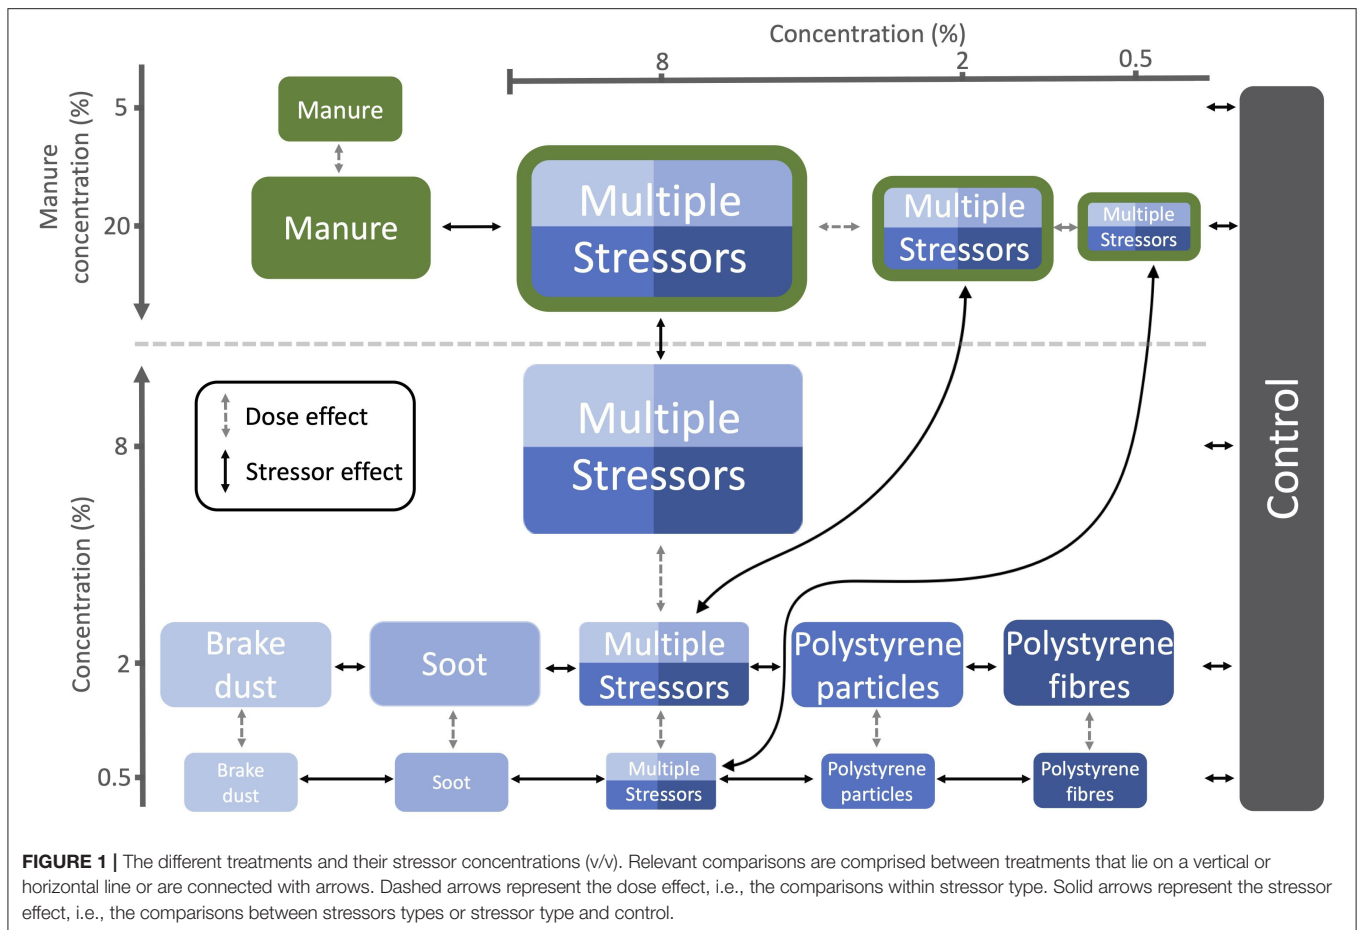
Concentration (%)
8
2
0.5

Manure concentration (%)
5
20

Manure

Manure

Multiple Stressors

Multiple Stressors

Multiple Stressors

Control

Dose effect
Stressor effect

Multiple Stressors

Concentration (%)
8
2
0.5

Brake dust

Soot

Multiple Stressors

Polystyrene particles

Polystyrene fibres

Brake dust

Soot

Multiple Stressors

Polystyrene particles

Polystyrene fibres

**FIGURE 1 |** The different treatments and their stressor concentrations (v/v). Relevant comparisons are comprised between treatments that lie on a vertical or horizontal line or are connected with arrows. Dashed arrows represent the dose effect, i.e., the comparisons within stressor type. Solid arrows represent the stressor effect, i.e., the comparisons between stressors types or stressor type and control.